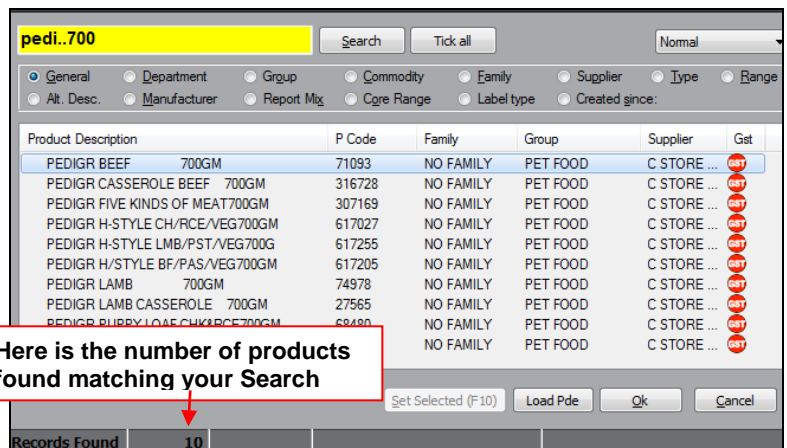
pedi..700

Search

Tick all

Normal

General
Department
Group
Commodity
Family
Supplier
Type
Range
Alt. Desc.
Manufacturer
Report Mix
Core Range
Label type
Created since:

| Product Description | P Code | Family | Group | Supplier | Gst |
|---|---|---|---|---|---|
| PEDIGR BEEF 700GM | 71093 | NO FAMILY | PET FOOD | C STORE ... | GST |
| PEDIGR CASSEROLE BEEF 700GM | 316728 | NO FAMILY | PET FOOD | C STORE ... | GST |
| PEDIGR FIVE KINDS OF MEAT700GM | 307169 | NO FAMILY | PET FOOD | C STORE ... | GST |
| PEDIGR H-STYLE CH/RCE/VEG700GM | 617027 | NO FAMILY | PET FOOD | C STORE ... | GST |
| PEDIGR H-STYLE LMB/PST/VEG700G | 617255 | NO FAMILY | PET FOOD | C STORE ... | GST |
| PEDIGR H/STYLE BF/PAS/VEG700GM | 617205 | NO FAMILY | PET FOOD | C STORE ... | GST |
| PEDIGR LAMB 700GM | 74978 | NO FAMILY | PET FOOD | C STORE ... | GST |
| PEDIGR LAMB CASSEROLE 700GM | 27565 | NO FAMILY | PET FOOD | C STORE ... | GST |
| PEDIGR PUPPY LOAF CHK&RCE700GM | 68480 | NO FAMILY | PET FOOD | C STORE ... | GST |
| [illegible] | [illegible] | NO FAMILY | PET FOOD | C STORE ... | GST |

Here is the number of products found matching your Search

Set Selected (F10)
Load Pde
Ok
Cancel

Records Found 10